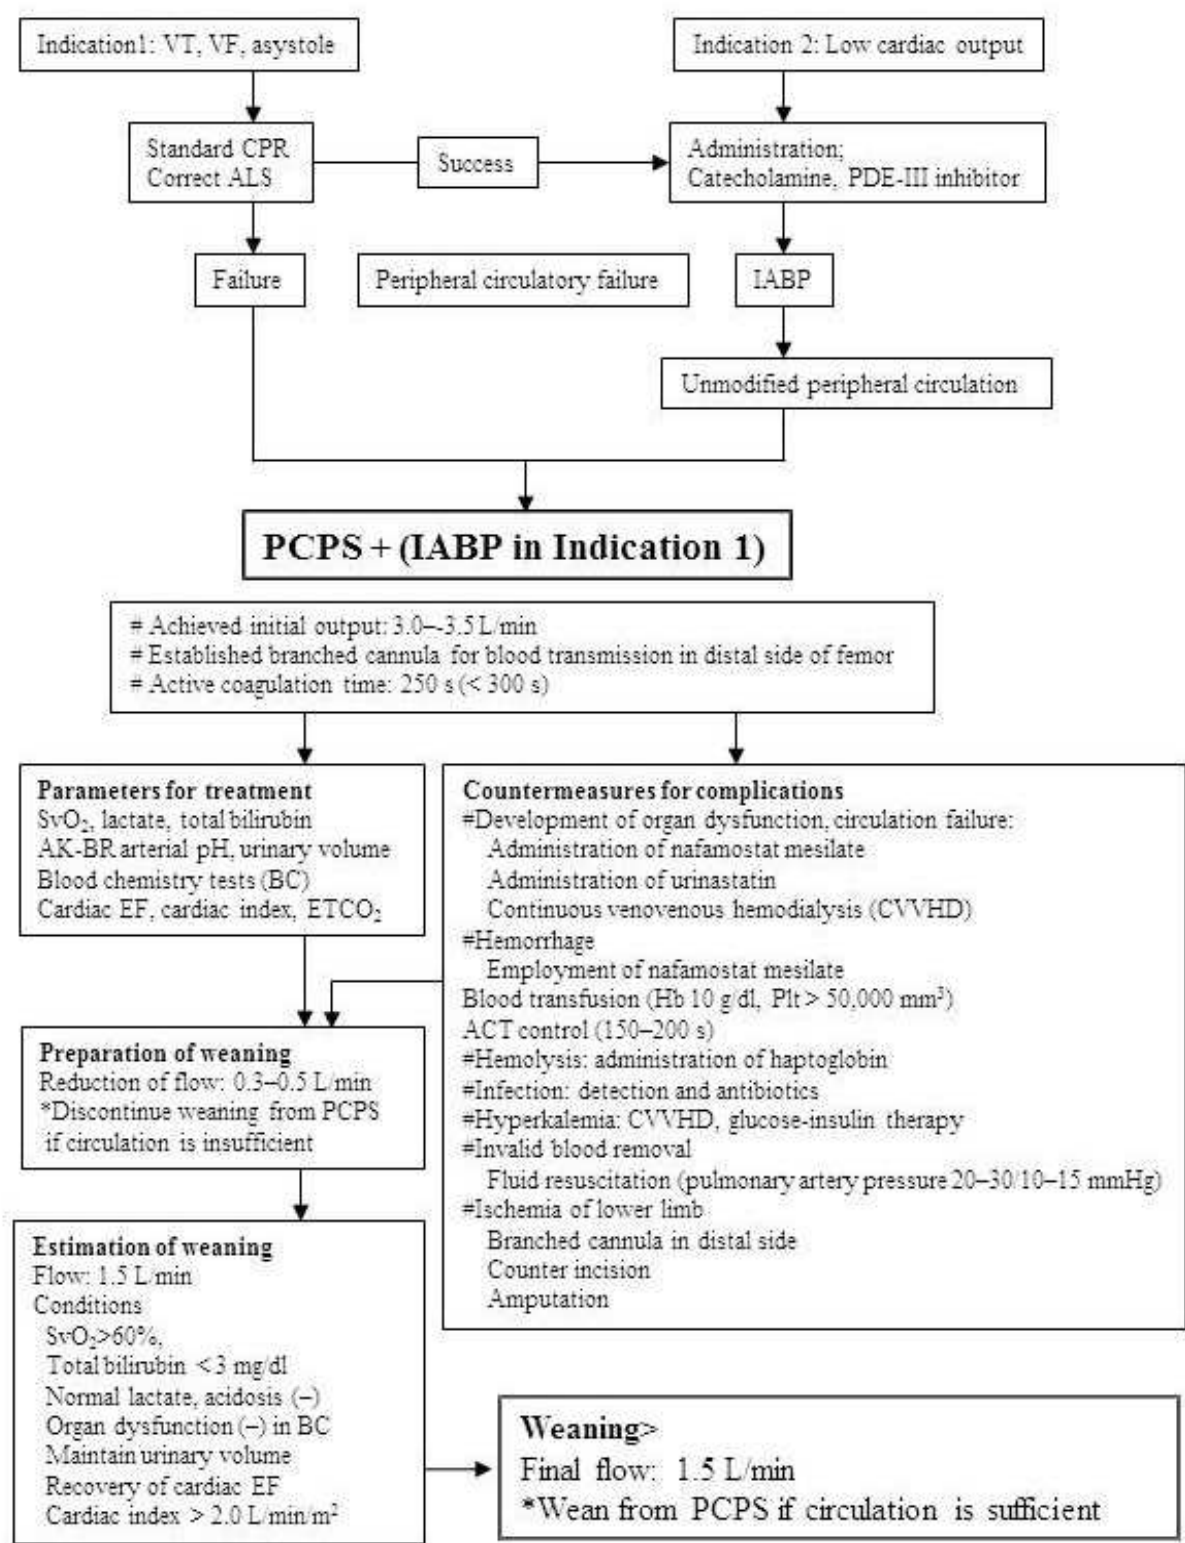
Indication1: VT, VF, asystole

Indication 2: Low cardiac output

Standard CPR
Correct ALS

Success

Administration;
Catecholamine, PDE-III inhibitor

Failure

Peripheral circulatory failure

IABP

Unmodified peripheral circulation

PCPS + (IABP in Indication 1)

# Achieved initial output: 3.0–-3.5 L/min
# Established branched cannula for blood transmission in distal side of femor
# Active coagulation time: 250 s (< 300 s)

Parameters for treatment
$SvO_2$, lactate, total bilirubin
AK-BR arterial pH, urinary volume
Blood chemistry tests (BC)
Cardiac EF, cardiac index, $ETCO_2$

Countermeasures for complications
#Development of organ dysfunction, circulation failure:
Administration of nafamostat mesilate
Administration of urinastatin
Continuous venovenous hemodialysis (CVVHD)
#Hemorrhage
Employment of nafamostat mesilate
Blood transfusion (Hb 10 g/dl, Plt > 50,000 $mm^3$)
ACT control (150–200 s)
#Hemolysis: administration of haptoglobin
#Infection: detection and antibiotics
#Hyperkalemia: CVVHD, glucose-insulin therapy
#Invalid blood removal
Fluid resuscitation (pulmonary artery pressure 20–30/10–15 mmHg)
#Ischemia of lower limb
Branched cannula in distal side
Counter incision
Amputation

Preparation of weaning
Reduction of flow: 0.3–0.5 L/min
*Discontinue weaning from PCPS if circulation is insufficient

Estimation of weaning
Flow: 1.5 L/min
Conditions
$SvO_2$>60%,
Total bilirubin <3 mg/dl
Normal lactate, acidosis (–)
Organ dysfunction (–) in BC
Maintain urinary volume
Recovery of cardiac EF
Cardiac index > 2.0 L/min/$m^2$

Weaning>
Final flow: 1.5 L/min
*Wean from PCPS if circulation is sufficient